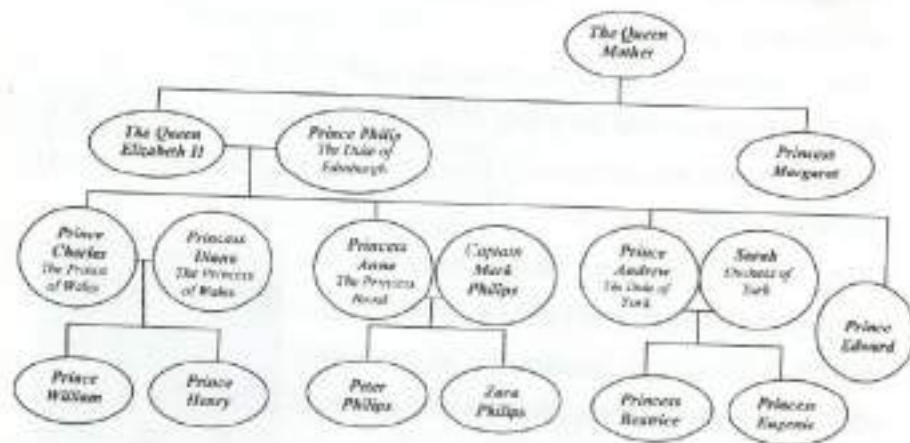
The Queen Mother

The Queen Elizabeth II

Prince Philip The Duke of Edinburgh

Princess Margaret

Prince Charles The Prince of Wales

Princess Diana The Princess of Wales

Princess Anne The Princess Royal

Captain Mark Philips

Prince Andrew The Duke of York

Sarah Duchess of York

Prince Edward

Prince William

Prince Henry

Peter Philips

Zara Philips

Princess Beatrice

Princess Eugenie